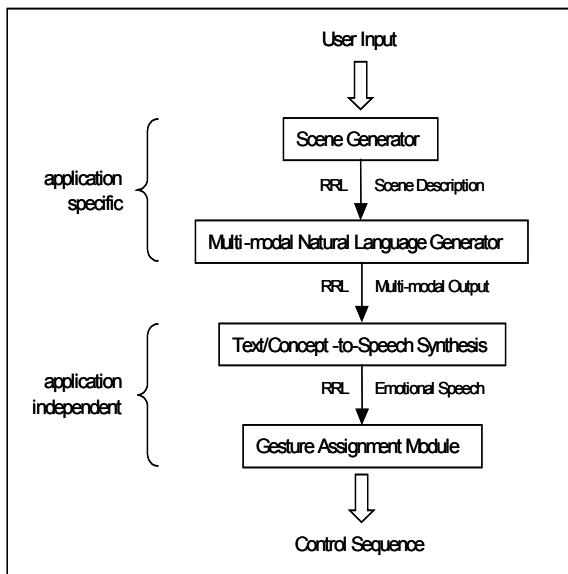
User Input

application specific

Scene Generator

RRL Scene Description

Multi-modal Natural Language Generator

RRL Multi-modal Output

application independent

Text/Concept -to-Speech Synthesis

RRL Emotional Speech

Gesture Assignment Module

Control Sequence